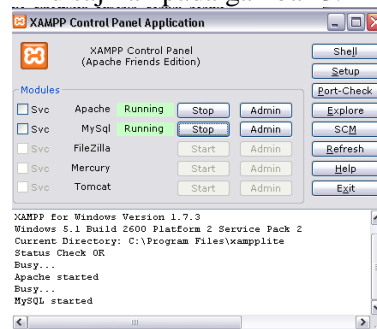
XAMPP Control Panel Application

XAMPP Control Panel
(Apache Friends Edition)

Shell
Setup
Port-Check
Explore
SCM
Refresh
Help
Exit

Modules

| | | | | |
|---|---|---|---|---|
| Svc | Apache | Running | Stop | Admin |
| Svc | MySql | Running | Stop | Admin |
| Svc | FileZilla | | Start | Admin |
| Svc | Mercury | | Start | Admin |
| Svc | Tomcat | | Start | Admin |

XAMPP for Windows Version 1.7.3
Windows 5.1 Build 2600 Platform 2 Service Pack 2
Current Directory: C:\Program Files\xampplite
Status Check OK
Busy...
Apache started
Busy...
MySQL started